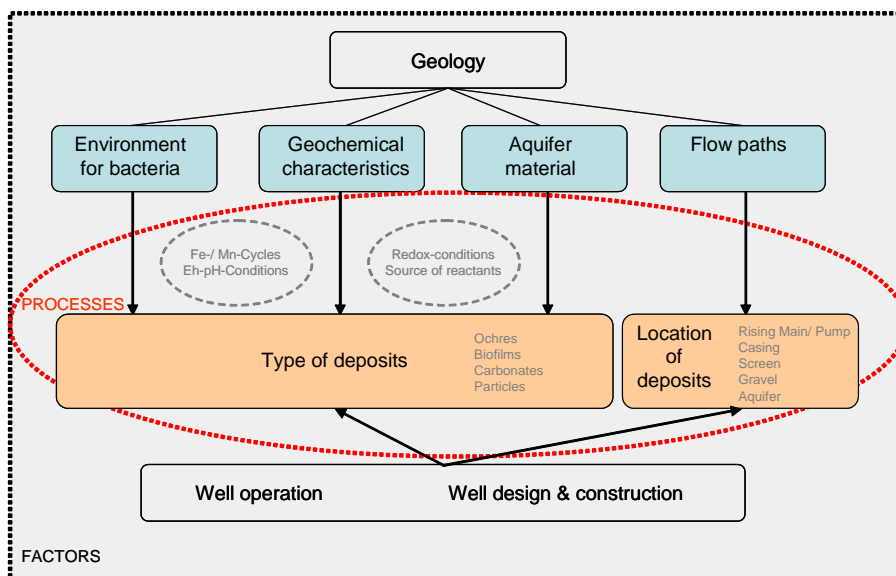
Geology

Environment for bacteria

Geochemical characteristics

Aquifer material

Flow paths

Fe-/ Mn-Cycles
Eh-pH-Conditions

Redox-conditions
Source of reactants

PROCESSES

Type of deposits

Ochres
Biofilms
Carbonates
Particles

Location of deposits

Rising Main/ Pump
Casing
Screen
Gravel
Aquifer

Well operation

Well design & construction

FACTORS